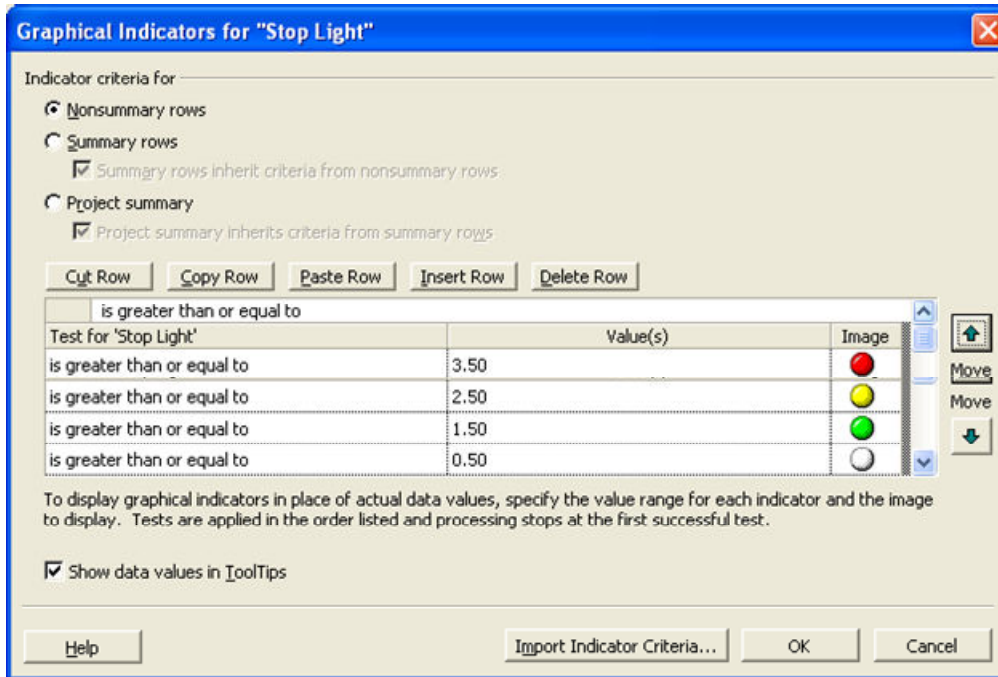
Graphical Indicators for "Stop Light"

Indicator criteria for

Nonsummary rows

Summary rows

Summary rows inherit criteria from nonsummary rows

Project summary

Project summary inherits criteria from summary rows

Cut Row | Copy Row | Paste Row | Insert Row | Delete Row

is greater than or equal to

| Test for 'Stop Light' | Value(s) | Image |
|---|---|---|
| is greater than or equal to | 3.50 | |
| is greater than or equal to | 2.50 | |
| is greater than or equal to | 1.50 | |
| is greater than or equal to | 0.50 | |

Move

Move

To display graphical indicators in place of actual data values, specify the value range for each indicator and the image to display. Tests are applied in the order listed and processing stops at the first successful test.

Show data values in ToolTips

Help

Import Indicator Criteria...

OK

Cancel